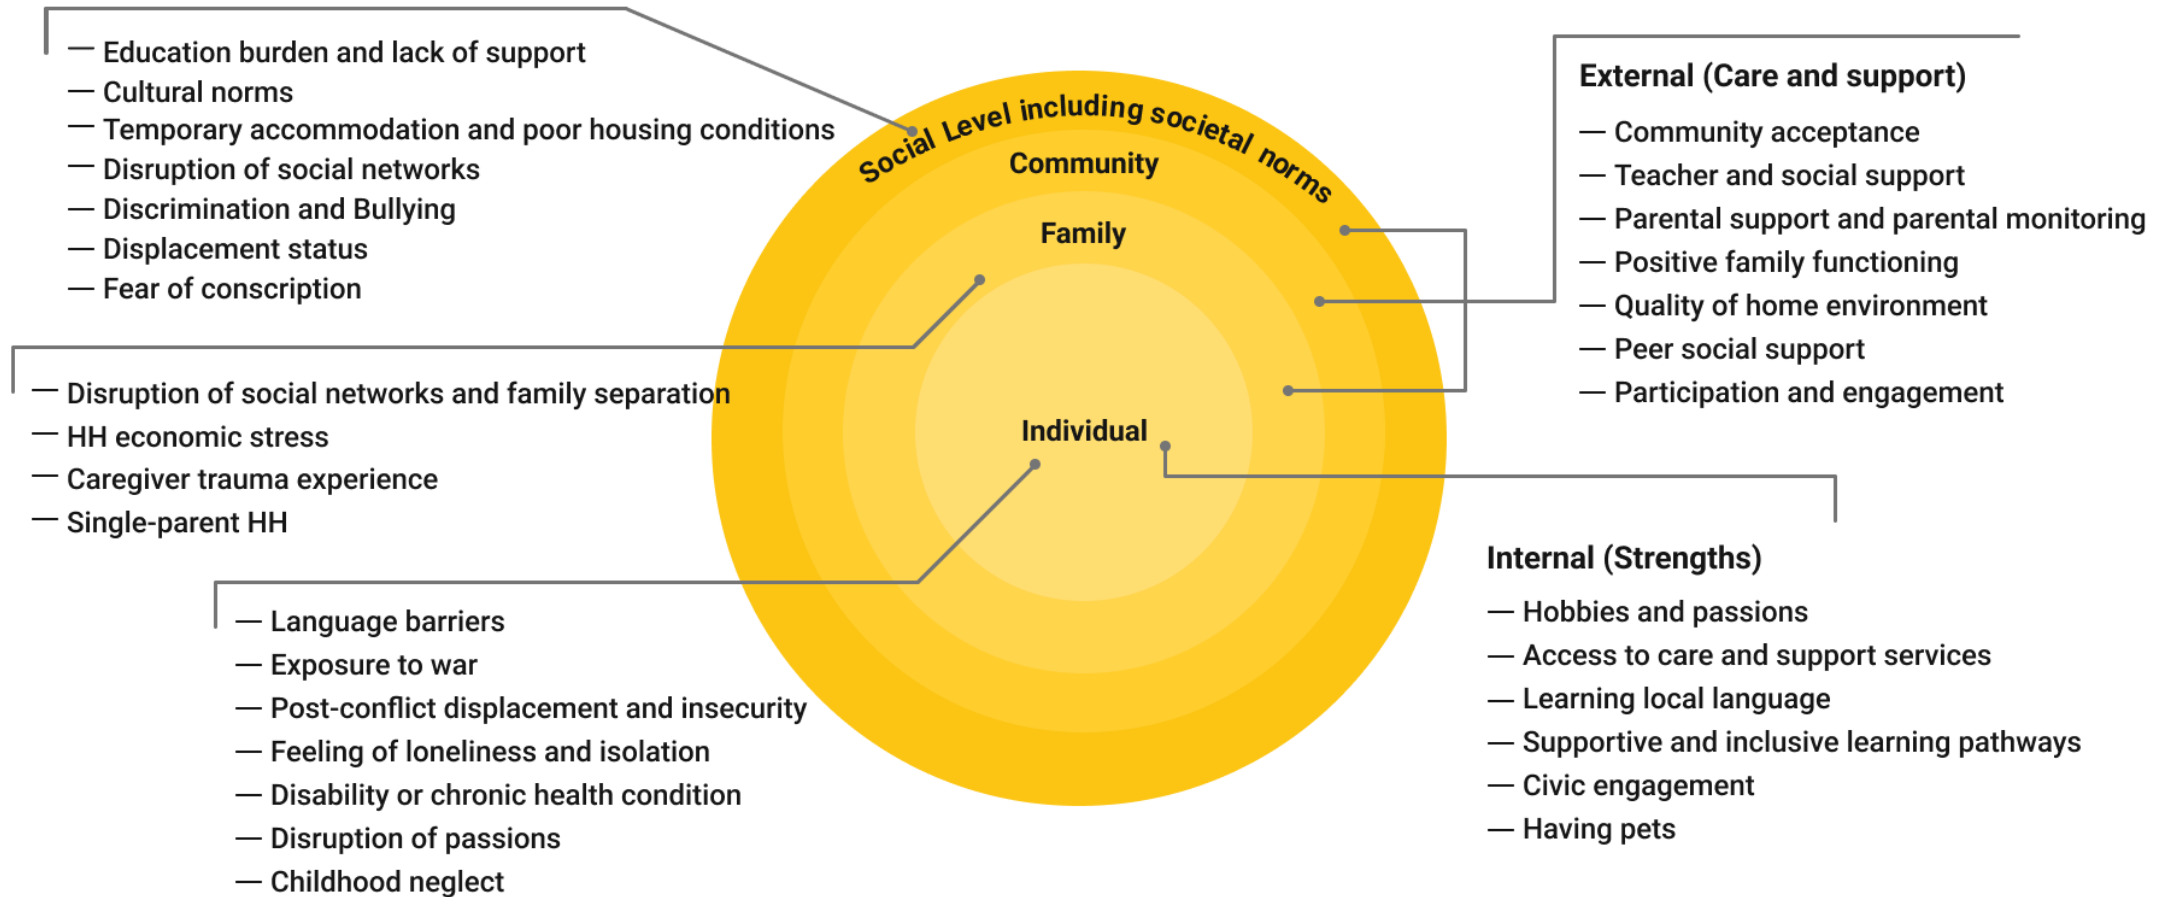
— Education burden and lack of support
— Cultural norms
— Temporary accommodation and poor housing conditions
— Disruption of social networks
— Discrimination and Bullying
— Displacement status
— Fear of conscription

Social Level including societal norms
Community
Family
Individual

External (Care and support)
— Community acceptance
— Teacher and social support
— Parental support and parental monitoring
— Positive family functioning
— Quality of home environment
— Peer social support
— Participation and engagement

— Disruption of social networks and family separation
— HH economic stress
— Caregiver trauma experience
— Single-parent HH

Internal (Strengths)
— Hobbies and passions
— Access to care and support services
— Learning local language
— Supportive and inclusive learning pathways
— Civic engagement
— Having pets

— Language barriers
— Exposure to war
— Post-conflict displacement and insecurity
— Feeling of loneliness and isolation
— Disability or chronic health condition
— Disruption of passions
— Childhood neglect